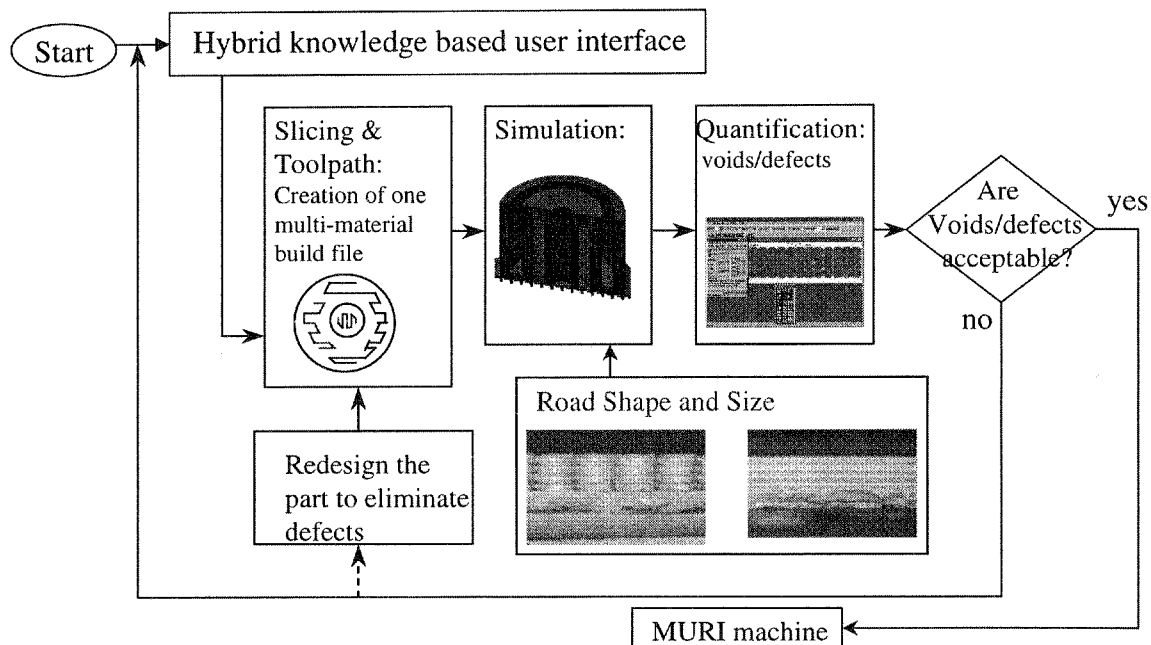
Start

Hybrid knowledge based user interface

Slicing & Toolpath: Creation of one multi-material build file

Simulation:

Quantification: voids/defects

Are Voids/defects acceptable?

yes

no

Road Shape and Size

Redesign the part to eliminate defects

MURI machine